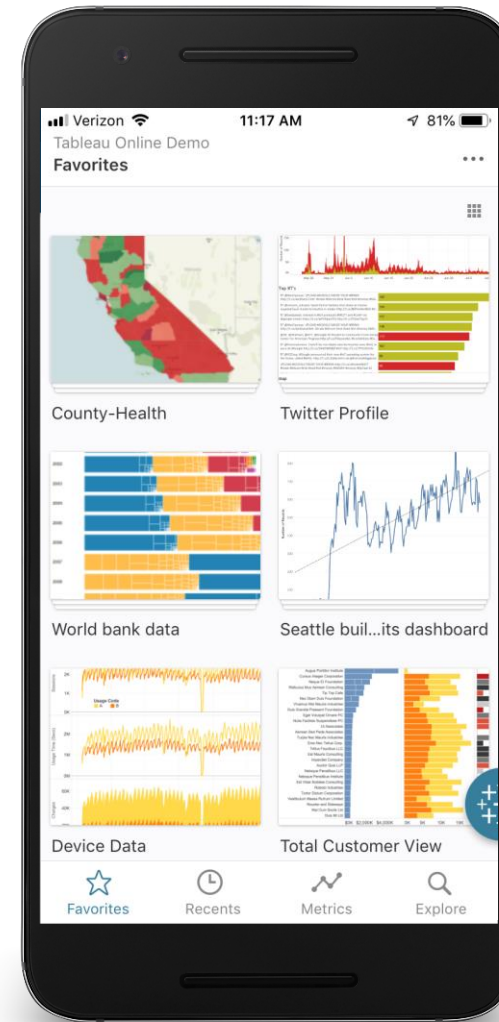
Verizon 11:17 AM 81%
Tableau Online Demo
Favorites
...

County-Health

Twitter Profile

World bank data

Seattle buil...its dashboard

Device Data

Total Customer View

Favorites
Recents
Metrics
Explore